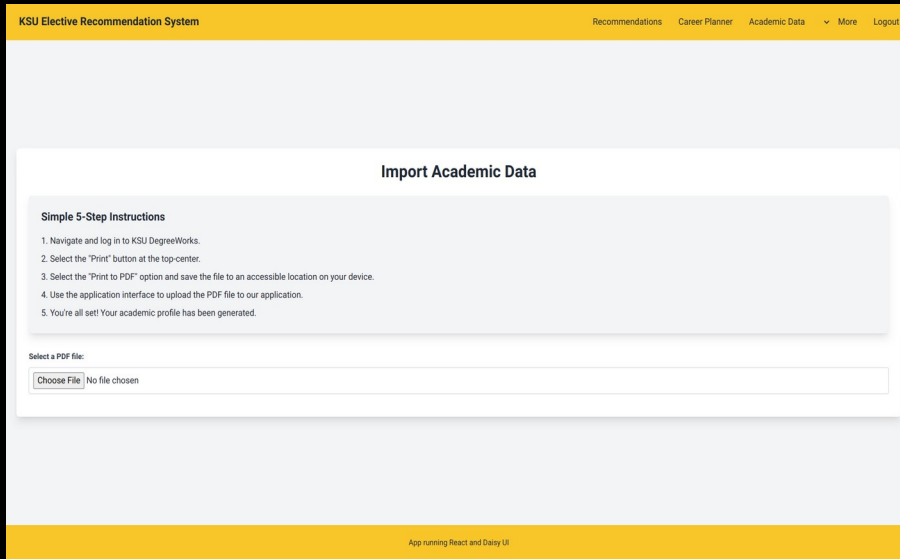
KSU Elective Recommendation System

Recommendations Career Planner Academic Data More Logout

Import Academic Data

Simple 5-Step Instructions

1. Navigate and log in to KSU DegreeWorks.

2. Select the "Print" button at the top-center.

3. Select the "Print to PDF" option and save the file to an accessible location on your device.

4. Use the application interface to upload the PDF file to our application.

5. You're all set! Your academic profile has been generated.

Select a PDF file:

Choose File No file chosen

App running React and Daisy UI